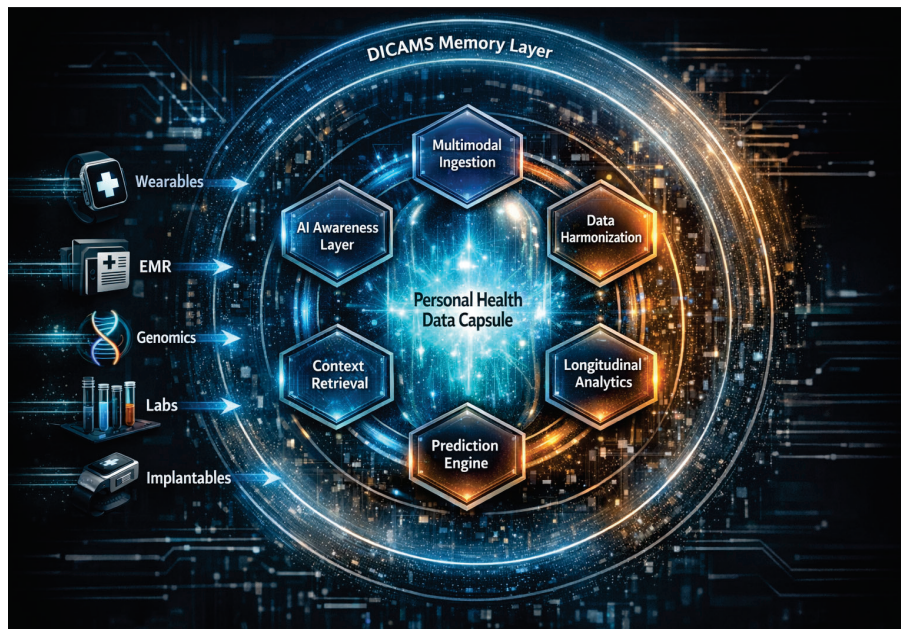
DICAMS Memory Layer

Wearables

EMR

Genomics

Labs

Implantables

Multimodal Ingestion

AI Awareness Layer

Data Harmonization

Personal Health Data Capsule

Context Retrieval

Longitudinal Analytics

Prediction Engine